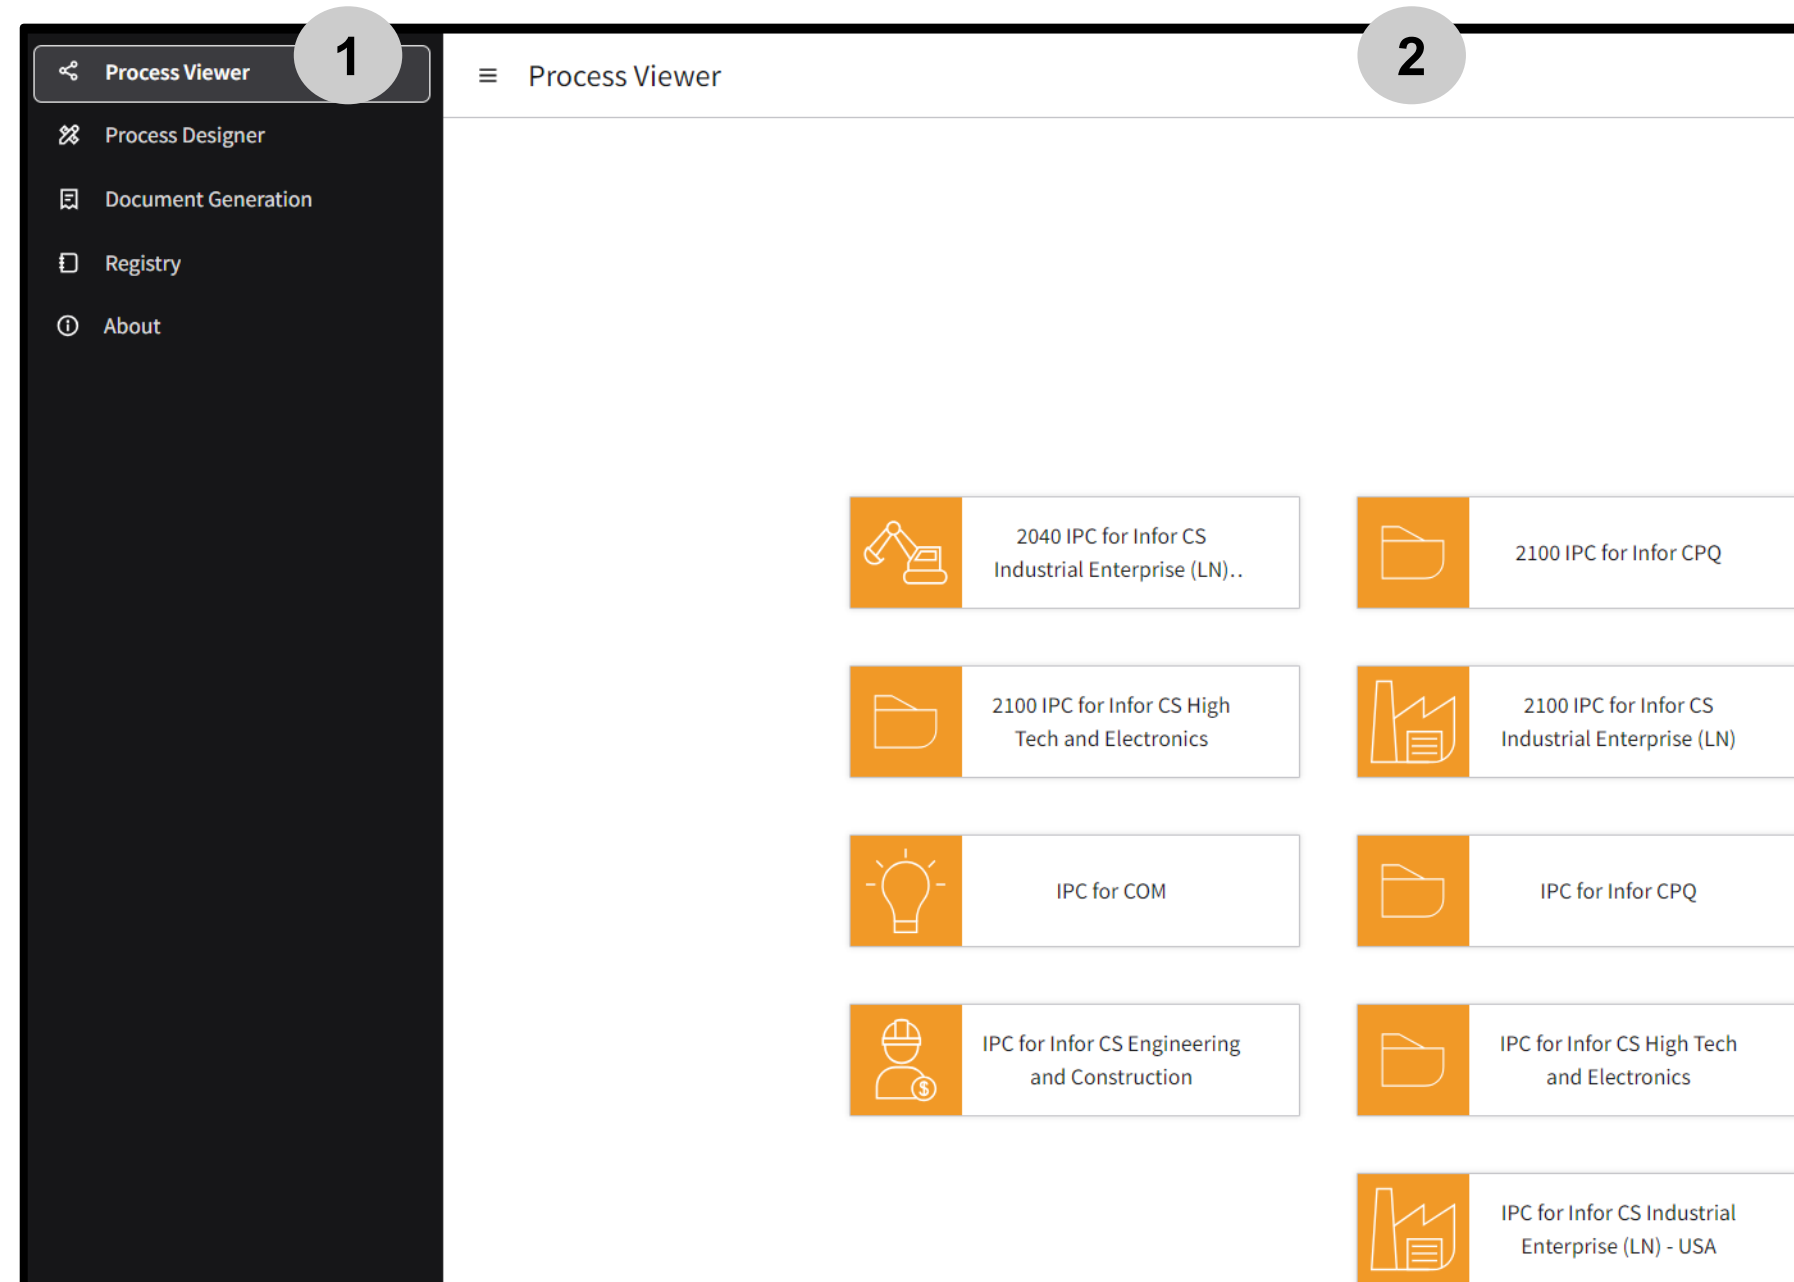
Process Viewer
1
Process Designer
Document Generation
Registry
About

≡ Process Viewer
2

2040 IPC for Infor CS Industrial Enterprise (LN)..

2100 IPC for Infor CPQ

2100 IPC for Infor CS High Tech and Electronics

2100 IPC for Infor CS Industrial Enterprise (LN)

IPC for COM

IPC for Infor CPQ

IPC for Infor CS Engineering and Construction

IPC for Infor CS High Tech and Electronics

IPC for Infor CS Industrial Enterprise (LN) - USA